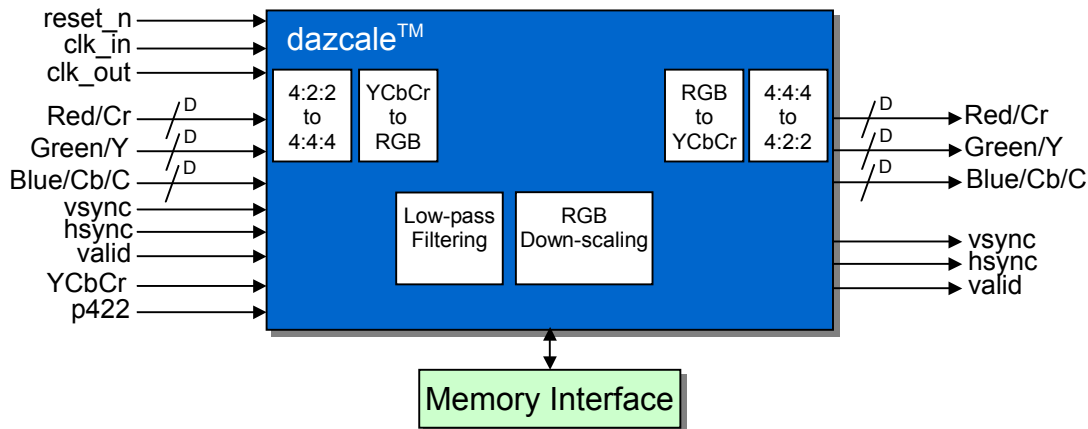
reset_n
clk_in
clk_out
Red/Cr
D
Green/Y
D
Blue/Cb/C
D
vsync
hsync
valid
YCbCr
p422

dazcale$^{TM}$

4:2:2 to 4:4:4

YCbCr to RGB

RGB to YCbCr

4:4:4 to 4:2:2

Low-pass Filtering

RGB Down-scaling

D
Red/Cr
D
Green/Y
D
Blue/Cb/C
vsync
hsync
valid

Memory Interface